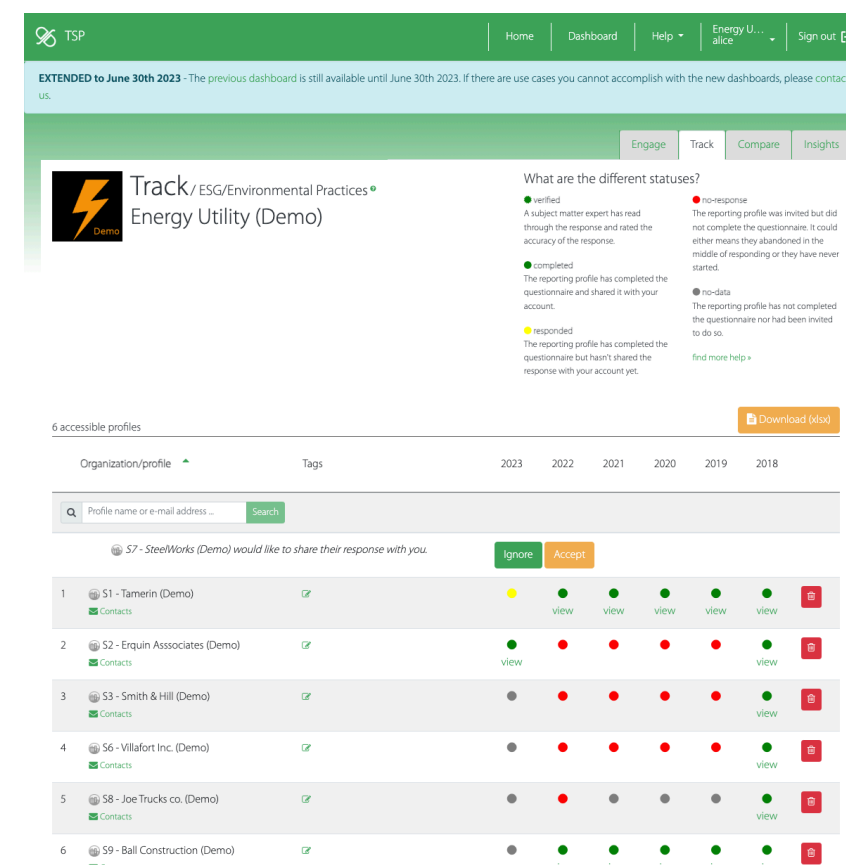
TSP

Home | Dashboard | Help | Energy U... alice | Sign out

EXTENDED to June 30th 2023 - The previous dashboard is still available until June 30th 2023. If there are use cases you cannot accomplish with the new dashboards, please contac us.

Engage | Track | Compare | Insights

Demo

Track / ESG/Environmental Practices
Energy Utility (Demo)

What are the different statuses?

verified
A subject matter expert has read through the response and rated the accuracy of the response.

completed
The reporting profile has completed the questionnaire and shared it with your account.

responded
The reporting profile has completed the questionnaire but hasn't shared the response with your account yet.

no-response
The reporting profile was invited but did not complete the questionnaire. It could either means they abandoned in the middle of responding or they have never started.

no-data
The reporting profile has not completed the questionnaire nor had been invited to do so.

find more help »

Download (xlsx)

6 accessible profiles

| | Organization/profile | Tags | 2023 | 2022 | 2021 | 2020 | 2019 | 2018 |
|---|---|---|---|---|---|---|---|---|
| | Profile name or e-mail address ... Search | | | | | | | |
| | S7 - SteelWorks (Demo) would like to share their response with you. | | Ignore | Accept | | | | |
| 1 | S1 - Tamerin (Demo) Contacts | | | view | view | view | view | view |
| 2 | S2 - Erquin Asssociates (Demo) Contacts | | view | | | | | view |
| 3 | S3 - Smith & Hill (Demo) Contacts | | | | | | | view |
| 4 | S6 - Villafort Inc. (Demo) Contacts | | | | | | | view |
| 5 | S8 - Joe Trucks co. (Demo) Contacts | | | | | | | view |
| 6 | S9 - Ball Construction (Demo) | | | | | | | |